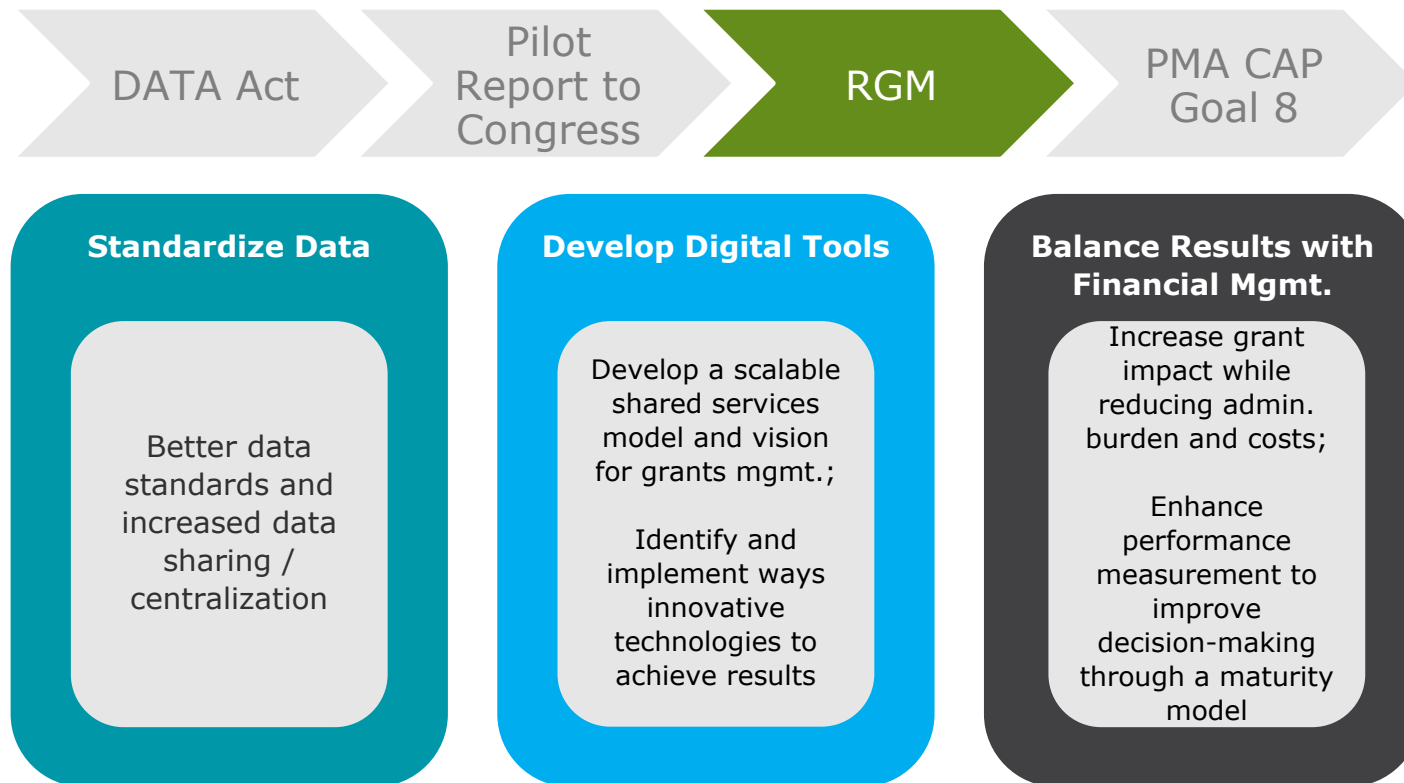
DATA Act

Pilot Report to Congress

RGM

PMA CAP Goal 8

Standardize Data

Better data standards and increased data sharing / centralization

Develop Digital Tools

Develop a scalable shared services model and vision for grants mgmt.;

Identify and implement ways innovative technologies to achieve results

Balance Results with Financial Mgmt.

Increase grant impact while reducing admin. burden and costs;

Enhance performance measurement to improve decision-making through a maturity model